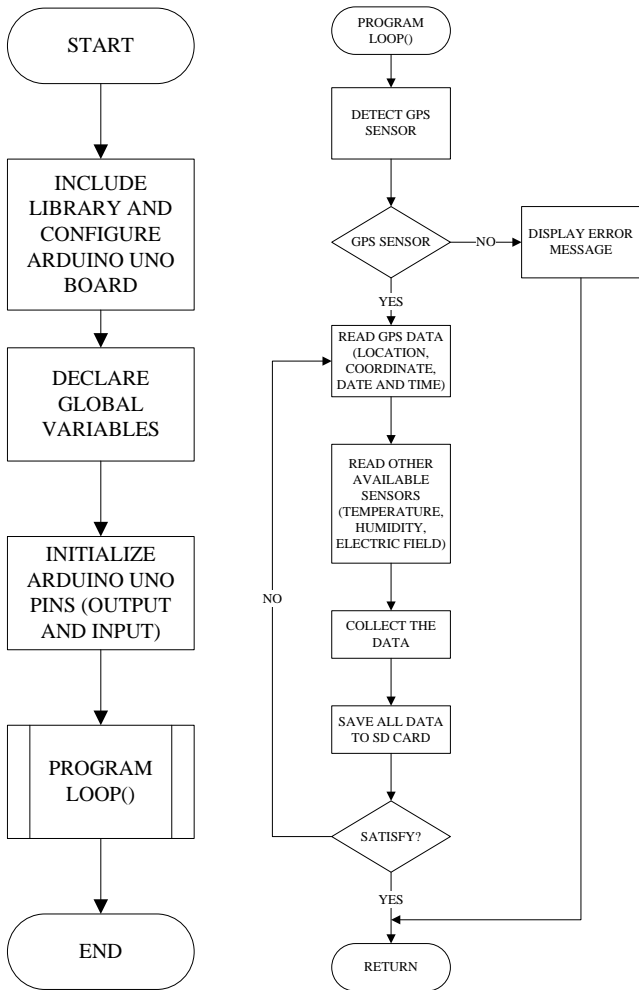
START

INCLUDE LIBRARY AND CONFIGURE ARDUINO UNO BOARD

DECLARE GLOBAL VARIABLES

INITIALIZE ARDUINO UNO PINS (OUTPUT AND INPUT)

PROGRAM LOOP()

END

PROGRAM LOOP()

DETECT GPS SENSOR

GPS SENSOR

NO

DISPLAY ERROR MESSAGE

YES

READ GPS DATA (LOCATION, COORDINATE, DATE AND TIME)

READ OTHER AVAILABLE SENSORS (TEMPERATURE, HUMIDITY, ELECTRIC FIELD)

NO

COLLECT THE DATA

SAVE ALL DATA TO SD CARD

SATISFY?

YES

RETURN